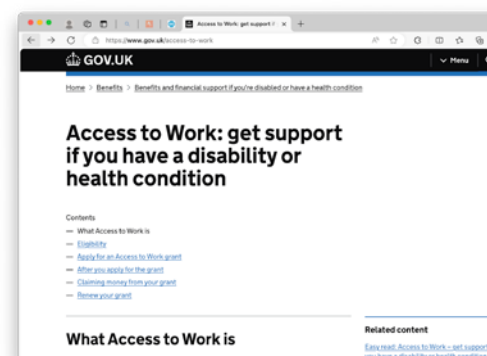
Access to Work: get support i ×

https://www.gov.uk/access-to-work

GOV.UK

Menu

Home > Benefits > Benefits and financial support if you're disabled or have a health condition

Access to Work: get support if you have a disability or health condition

Contents

— What Access to Work is
— Eligibility
— Apply for an Access to Work grant
— After you apply for the grant
— Claiming money from your grant
— Renew your grant

What Access to Work is

Related content

Easy read: Access to Work – get support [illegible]